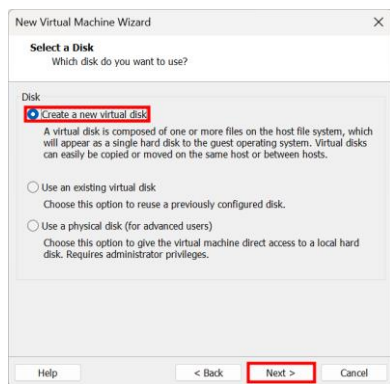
New Virtual Machine Wizard

×

Select a Disk
Which disk do you want to use?

Disk

Create a new virtual disk

A virtual disk is composed of one or more files on the host file system, which will appear as a single hard disk to the guest operating system. Virtual disks can easily be copied or moved on the same host or between hosts.

Use an existing virtual disk

Choose this option to reuse a previously configured disk.

Use a physical disk (for advanced users)

Choose this option to give the virtual machine direct access to a local hard disk. Requires administrator privileges.

Help

< Back

Next >

Cancel